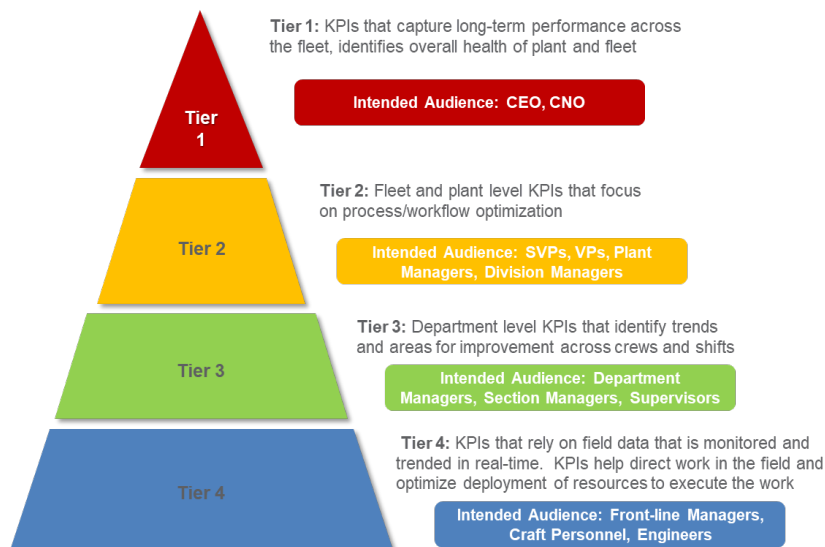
Tier 1

Tier 1: KPIs that capture long-term performance across the fleet, identifies overall health of plant and fleet

Intended Audience: CEO, CNO

Tier 2

Tier 2: Fleet and plant level KPIs that focus on process/workflow optimization

Intended Audience: SVPs, VPs, Plant Managers, Division Managers

Tier 3

Tier 3: Department level KPIs that identify trends and areas for improvement across crews and shifts

Intended Audience: Department Managers, Section Managers, Supervisors

Tier 4

Tier 4: KPIs that rely on field data that is monitored and trended in real-time. KPIs help direct work in the field and optimize deployment of resources to execute the work

Intended Audience: Front-line Managers, Craft Personnel, Engineers